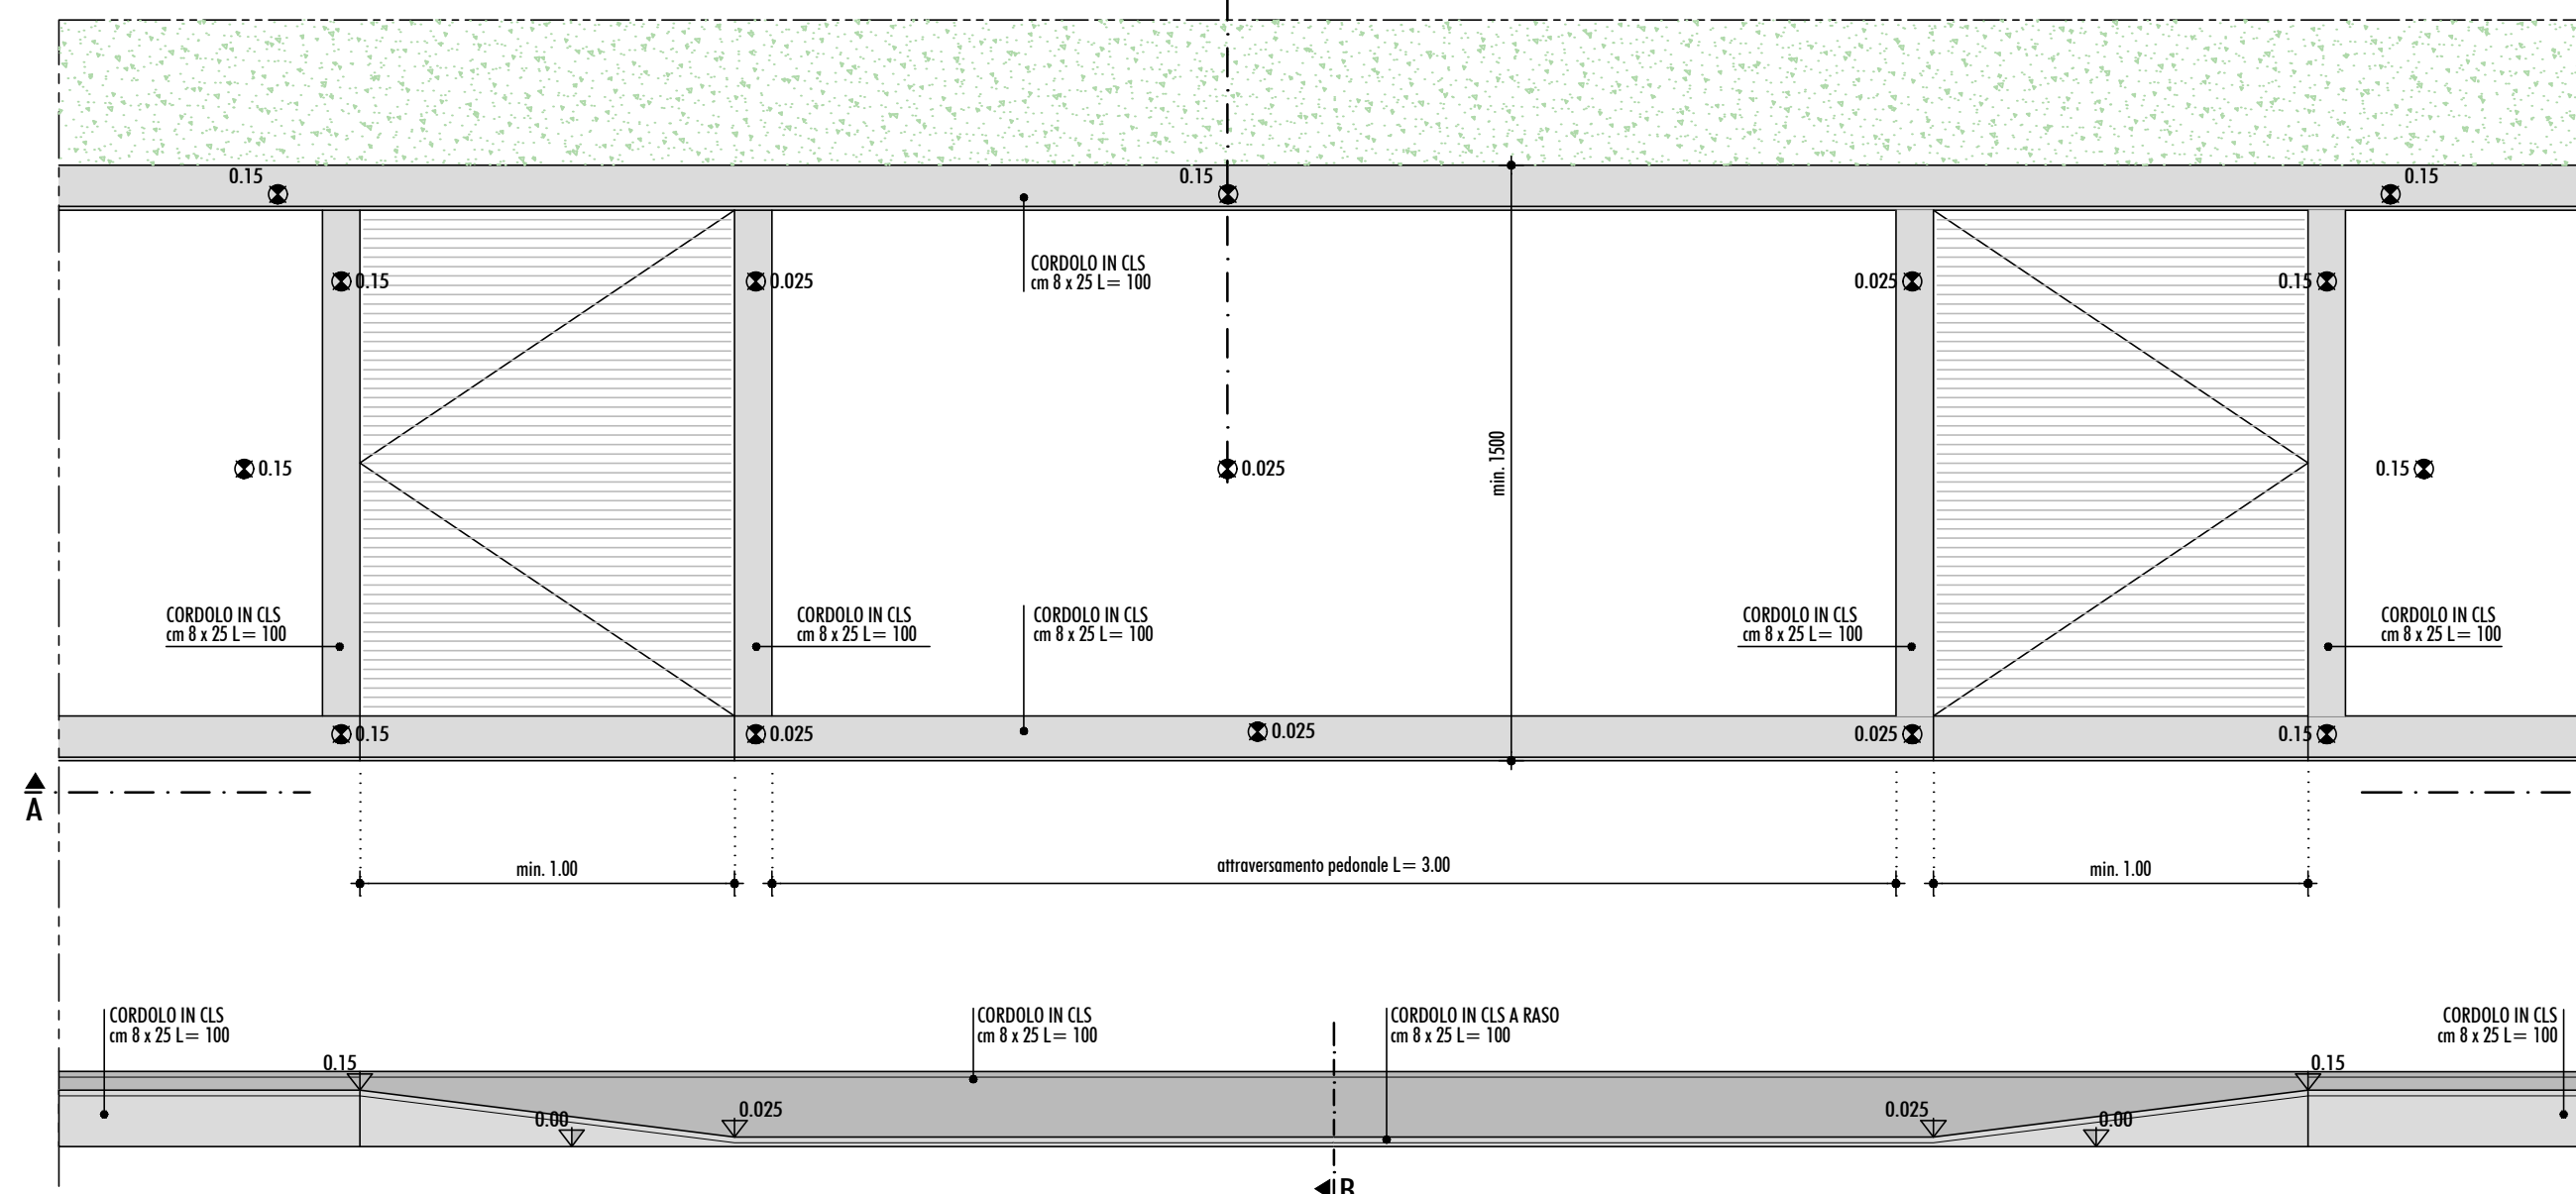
0.15
0.15
0.15

0.15
0.025
CORDOLO IN CLS
cm 8 x 25 L= 100
0.025
0.15

0.15
0.025
min. 1500
0.15

CORDOLO IN CLS
cm 8 x 25 L= 100
CORDOLO IN CLS
cm 8 x 25 L= 100
CORDOLO IN CLS
cm 8 x 25 L= 100
CORDOLO IN CLS
cm 8 x 25 L= 100
CORDOLO IN CLS
cm 8 x 25 L= 100

0.15
0.025
0.025
0.025
0.15

A

min. 1.00
attraversamento pedonale L= 3.00
min. 1.00

CORDOLO IN CLS
cm 8 x 25 L= 100
CORDOLO IN CLS
cm 8 x 25 L= 100
CORDOLO IN CLS A RASO
cm 8 x 25 L= 100
CORDOLO IN CLS
cm 8 x 25 L= 100

0.15
0.00
0.025
0.025
0.00
0.15

B